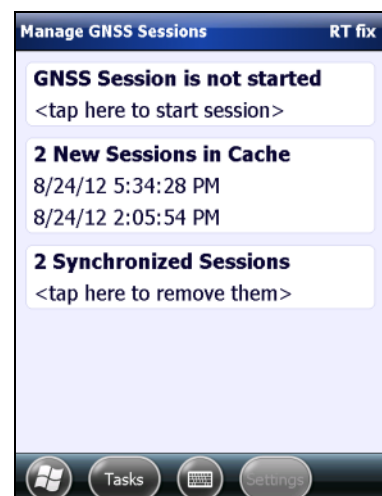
Manage GNSS Sessions RT fix

GNSS Session is not started
<tap here to start session>

2 New Sessions in Cache
8/24/12 5:34:28 PM
8/24/12 2:05:54 PM

2 Synchronized Sessions
<tap here to remove them>

Tasks Settings